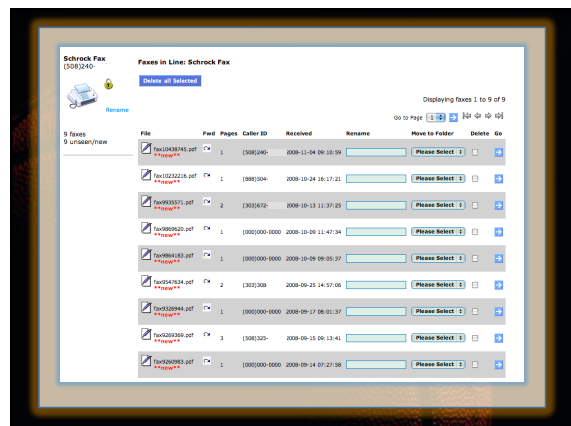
Schrock Fax
(508)240-

Rename

9 faxes
9 unseen/new

Faxes in Line: Schrock Fax

Delete all Selected

Displaying faxes 1 to 9 of 9

Go to Page 1

| File | Fwd | Pages | Caller ID | Received | Rename | Move to Folder | Delete | Go |
|---|---|---|---|---|---|---|---|---|
| fax10438745.pdf **new** | | 1 | (508)240- | 2008-11-04 09:10:59 | | Please Select | | |
| fax10232216.pdf **new** | | 1 | (888)504- | 2008-10-24 16:17:21 | | Please Select | | |
| fax993557l.pdf **new** | | 2 | (303)672- | 2008-10-13 11:37:25 | | Please Select | | |
| fax9869620.pdf **new** | | 1 | (000)000-0000 | 2008-10-09 11:47:34 | | Please Select | | |
| fax9864183.pdf **new** | | 1 | (000)000-0000 | 2008-10-09 09:05:37 | | Please Select | | |
| fax9547634.pdf **new** | | 2 | (303)308- | 2008-09-25 14:57:06 | | Please Select | | |
| fax9326944.pdf **new** | | 1 | (000)000-0000 | 2008-09-17 08:01:37 | | Please Select | | |
| fax9269369.pdf **new** | | 3 | (508)325- | 2008-09-15 09:13:41 | | Please Select | | |
| fax9260983.pdf **new** | | 1 | (000)000-0000 | 2008-09-14 07:27:38 | | Please Select | | |